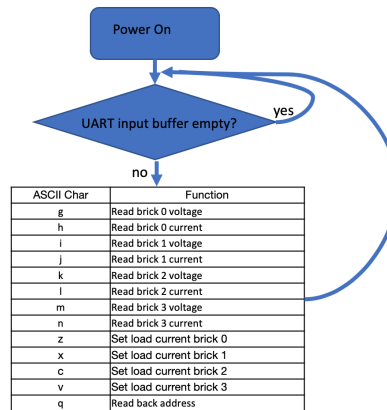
Power On

UART input buffer empty?

yes

no

| ASCII Char | Function |
|---|---|
| g | Read brick 0 voltage |
| h | Read brick 0 current |
| i | Read brick 1 voltage |
| j | Read brick 1 current |
| k | Read brick 2 voltage |
| l | Read brick 2 current |
| m | Read brick 3 voltage |
| n | Read brick 3 current |
| z | Set load current brick 0 |
| x | Set load current brick 1 |
| c | Set load current brick 2 |
| v | Set load current brick 3 |
| q | Read back address |